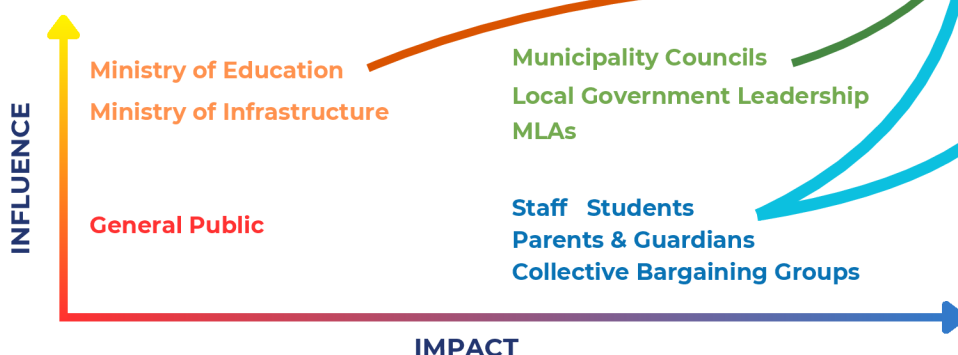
INFLUENCE

Ministry of Education
Ministry of Infrastructure

Municipality Councils
Local Government Leadership
MLAs

General Public

Staff Students
Parents & Guardians
Collective Bargaining Groups

IMPACT